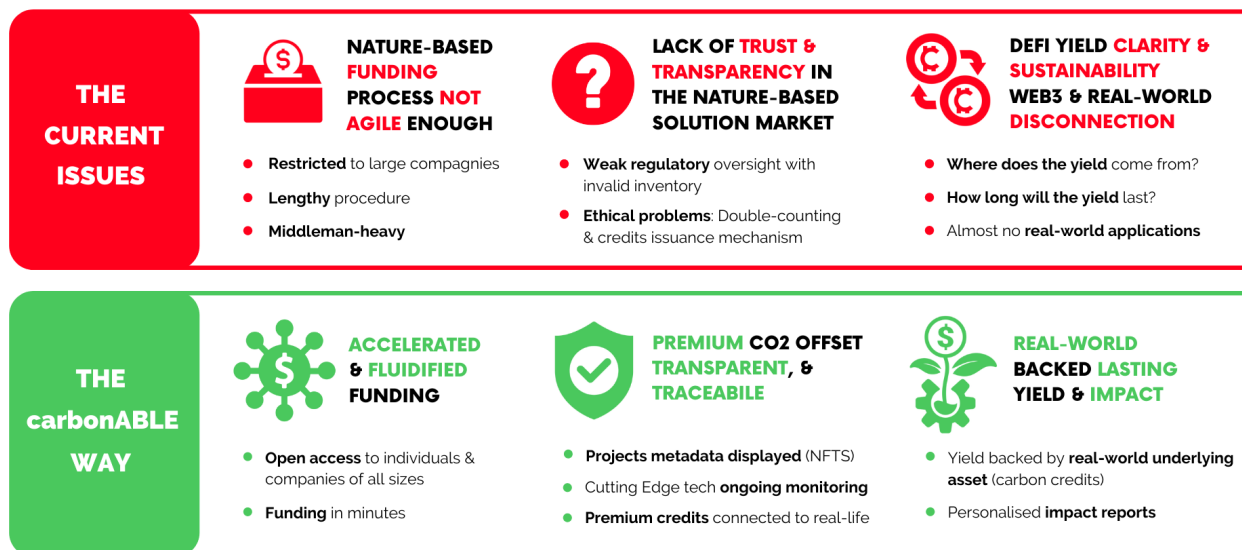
THE CURRENT ISSUES

NATURE-BASED FUNDING PROCESS NOT AGILE ENOUGH

- Restricted to large compagnies
- Lengthy procedure
- Middleman-heavy

LACK OF TRUST & TRANSPARENCY IN THE NATURE-BASED SOLUTION MARKET

- Weak regulatory oversight with invalid inventory
- Ethical problems: Double-counting & credits issuance mechanism

DEFI YIELD CLARITY & SUSTAINABILITY WEB3 & REAL-WORLD DISCONNECTION

- Where does the yield come from?
- How long will the yield last?
- Almost no real-world applications

THE carbonABLE WAY

ACCELERATED & FLUIDIFIED FUNDING

- Open access to individuals & companies of all sizes
- Funding in minutes

PREMIUM CO2 OFFSET TRANSPARENT, & TRACEABILE

- Projects metadata displayed (NFTS)
- Cutting Edge tech ongoing monitoring
- Premium credits connected to real-life

REAL-WORLD BACKED LASTING YIELD & IMPACT

- Yield backed by real-world underlying asset (carbon credits)
- Personalised impact reports